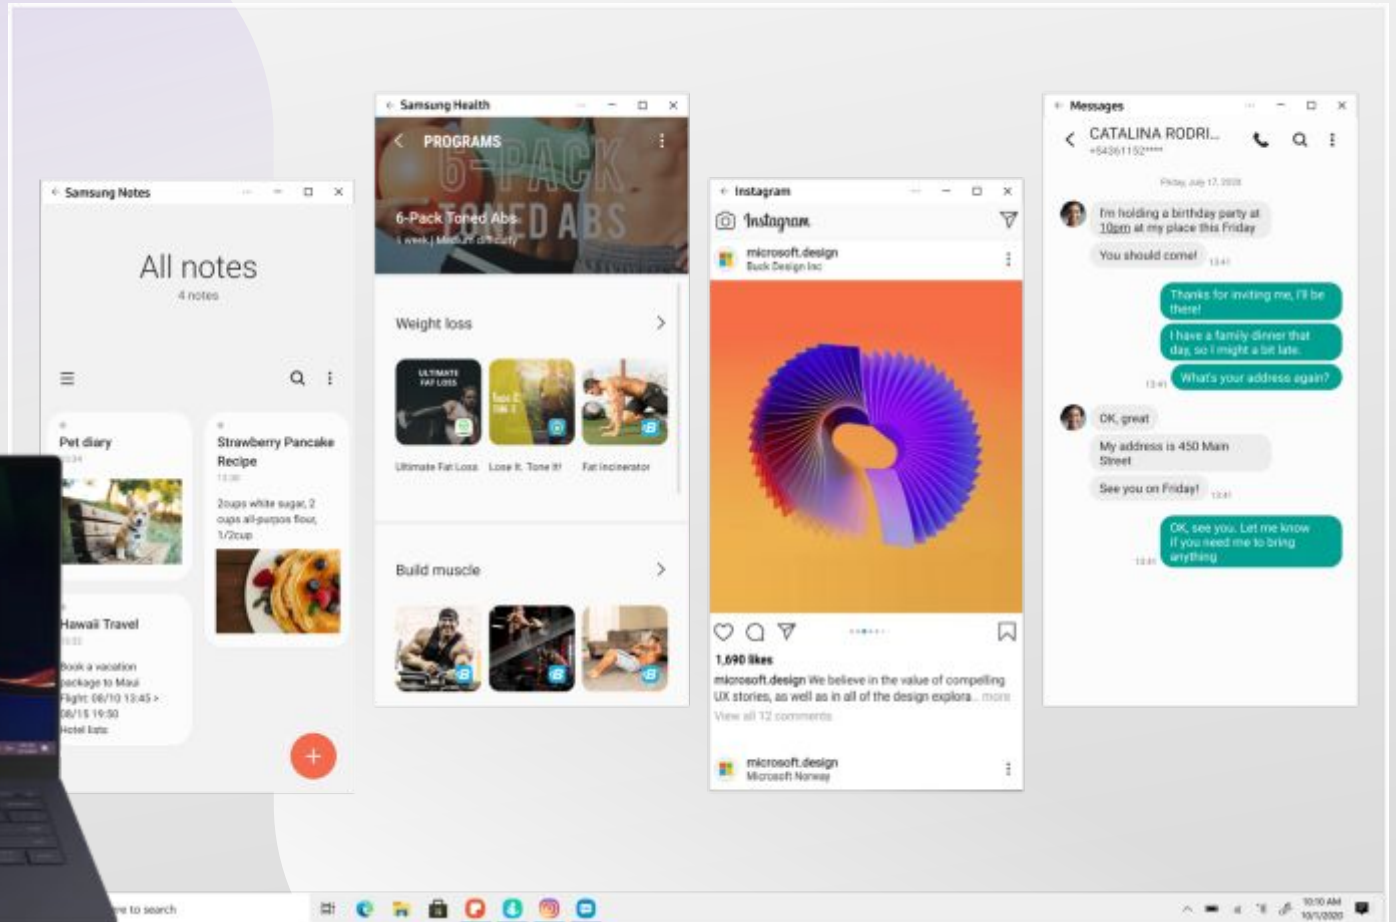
Samsung Notes

All notes
4 notes

Pet diary

Strawberry Pancake Recipe
2cups white sugar, 2 cups all-purpose flour, 1/2cup

Hawaii Travel
Book a vacation package to Maui
Flight: 08/10 13:45 > 08/15 19:30
Hotel lists

Samsung Health

PROGRAMS
6-Pack Toned Abs
1 week | Medium difficulty

Weight loss
Ultimate Fat Loss
Lose it. Tone it!
Fat incinerator

Build muscle

Instagram

Instagram
microsoft.design
Buck Design Inc

1,690 likes
microsoft.design We believe in the value of compelling UX stories, as well as in all of the design explora... more
View all 12 comments

microsoft.design
Microsoft Norway

Messages

CATALINA RODRI...
+54361152****

Friday, July 17, 2020

I'm holding a birthday party at 10pm at my place this Friday
You should come! 13:41
Thanks for inviting me, I'll be there!
I have a family dinner that day, so I might a bit late.
13:41 What's your address again?
OK, great
My address is 450 Main Street
See you on Friday! 13:41
13:41 OK, see you. Let me know if you need me to bring anything

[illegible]re to search
10:10 AM
10/1/2020